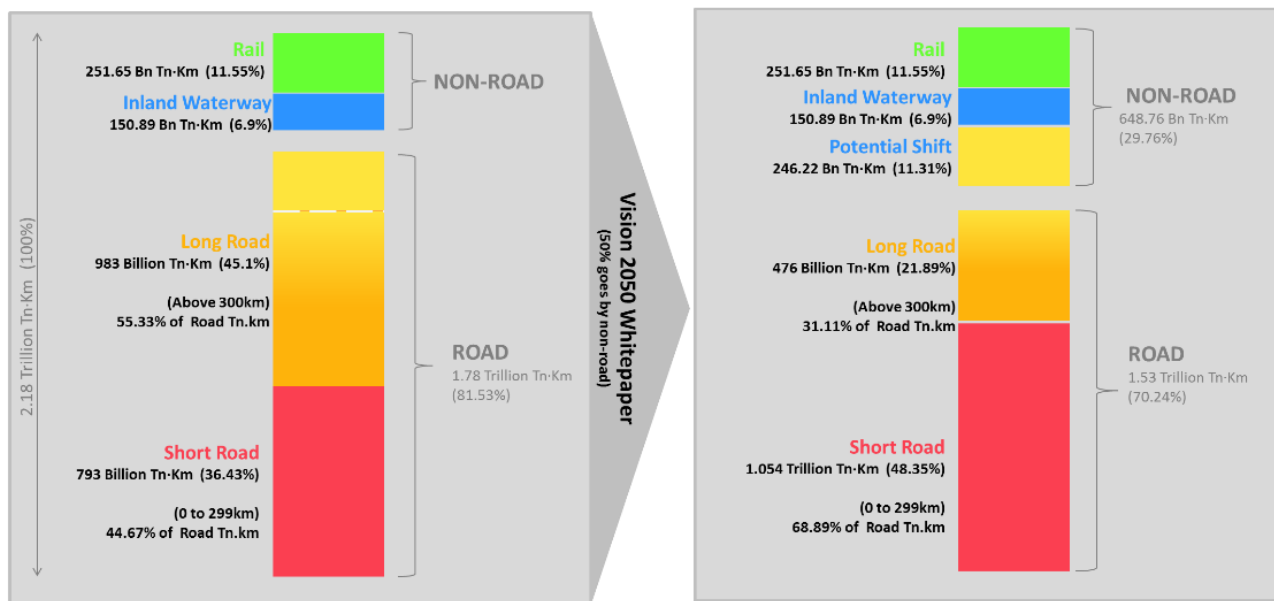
2.18 Trillion Tn·Km (100%)

Rail
251.65 Bn Tn·Km (11.55%)

Inland Waterway
150.89 Bn Tn·Km (6.9%)

NON-ROAD

Long Road
983 Billion Tn·Km (45.1%)

(Above 300km)
55.33% of Road Tn.km

ROAD
1.78 Trillion Tn·Km
(81.53%)

Short Road
793 Billion Tn·Km (36.43%)

(0 to 299km)
44.67% of Road Tn.km

Vision 2050 Whitepaper
(50% goes by non-road)

Rail
251.65 Bn Tn·Km (11.55%)

Inland Waterway
150.89 Bn Tn·Km (6.9%)

Potential Shift
246.22 Bn Tn·Km (11.31%)

NON-ROAD
648.76 Bn Tn·Km
(29.76%)

Long Road
476 Billion Tn·Km (21.89%)

(Above 300km)
31.11% of Road Tn.km

ROAD
1.53 Trillion Tn·Km
(70.24%)

Short Road
1.054 Trillion Tn·Km (48.35%)

(0 to 299km)
68.89% of Road Tn.km